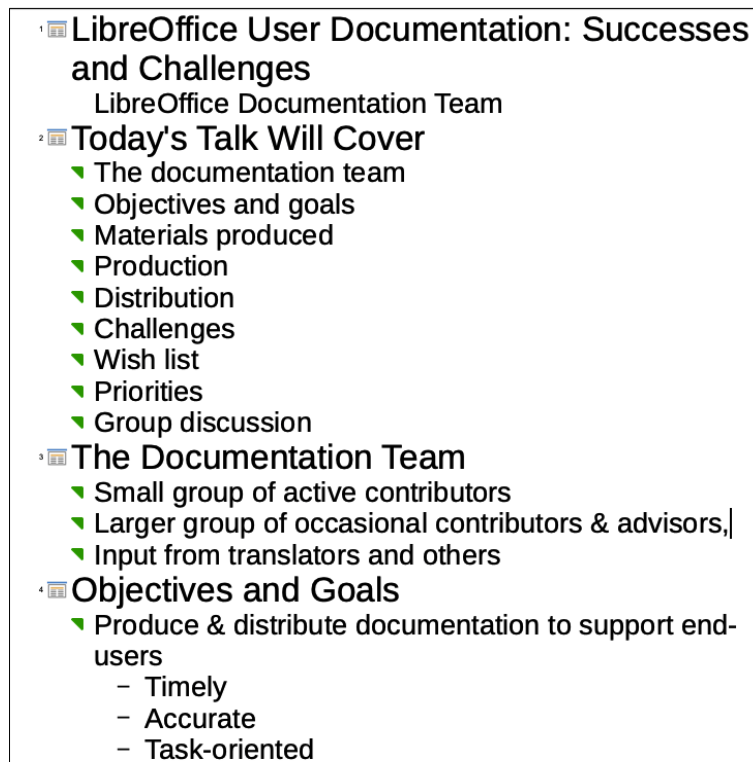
1 LibreOffice User Documentation: Successes and Challenges
LibreOffice Documentation Team
2 Today's Talk Will Cover
The documentation team
Objectives and goals
Materials produced
Production
Distribution
Challenges
Wish list
Priorities
Group discussion
3 The Documentation Team
Small group of active contributors
Larger group of occasional contributors & advisors,
Input from translators and others
4 Objectives and Goals
Produce & distribute documentation to support end-users
– Timely
– Accurate
– Task-oriented